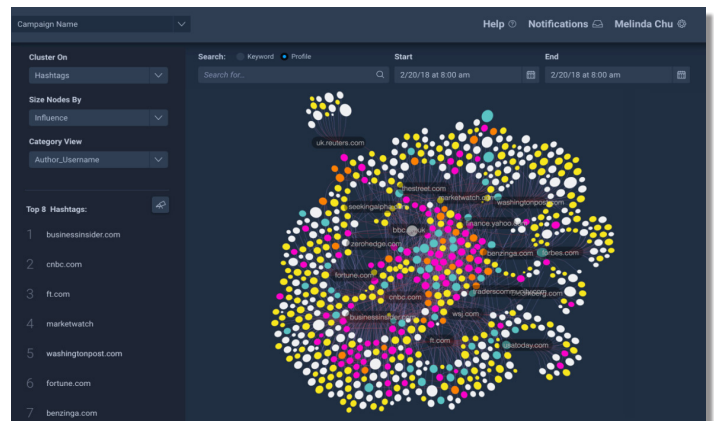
Campaign Name

Help Notifications Melinda Chu

Cluster On
Hashtags

Size Nodes By
Influence

Category View
Author_Username

Top 8 Hashtags:
1 businessinsider.com
2 cnbc.com
3 ft.com
4 marketwatch
5 washingtonpost.com
6 fortune.com
7 benzinga.com

Search: Keyword Profile
Search for...

Start
2/20/18 at 8:00 am

End
2/20/18 at 8:00 am

uk.reuters.com
thestreet.com
marketwatch.com
washingtonpost.com
seekingalpha.com
finance.yahoo.com
bbc.co.uk
zerohedge.com
benzinga.com
forbes.com
fortune.com
cnbc.com
traderscommunity.com
bloomberg.com
businessinsider.com
wsj.com
ft.com
usatoday.com